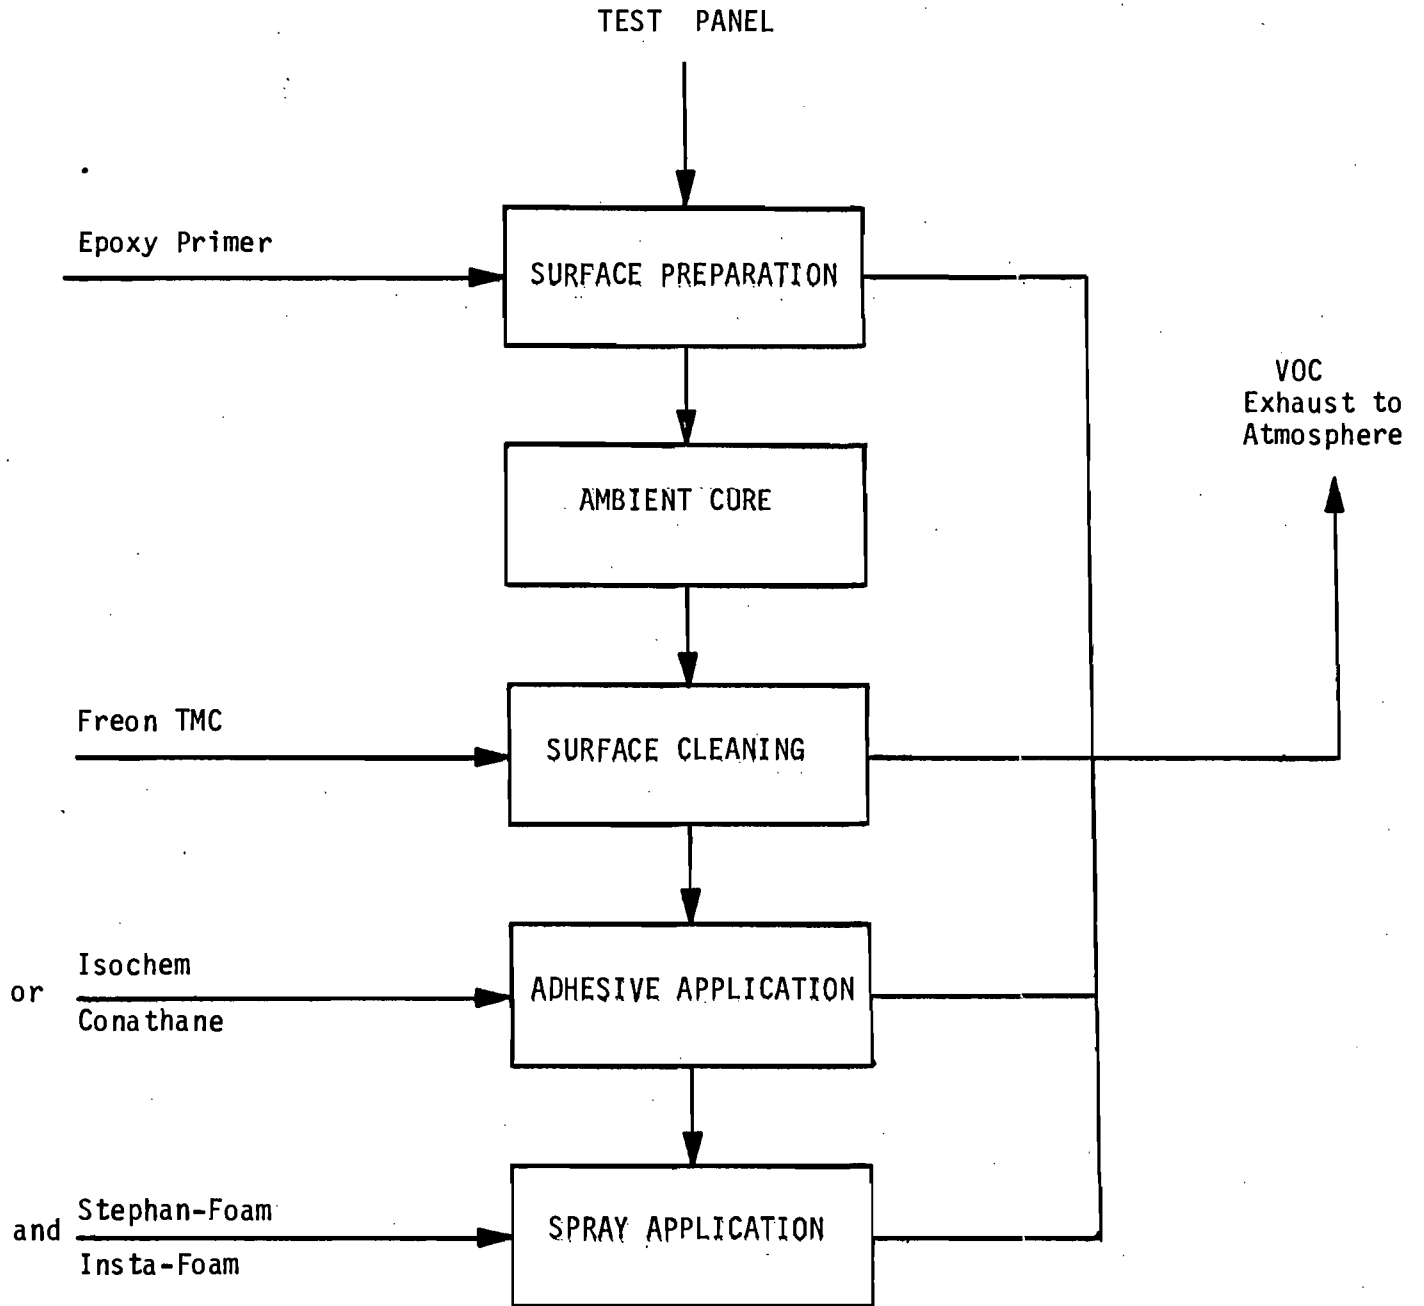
TEST PANEL

Epoxy Primer

SURFACE PREPARATION

AMBIENT CURE

VOC Exhaust to Atmosphere

Freon TMC

SURFACE CLEANING

Isochem

or

Conathane

ADHESIVE APPLICATION

Stephan-Foam

and

Insta-Foam

SPRAY APPLICATION